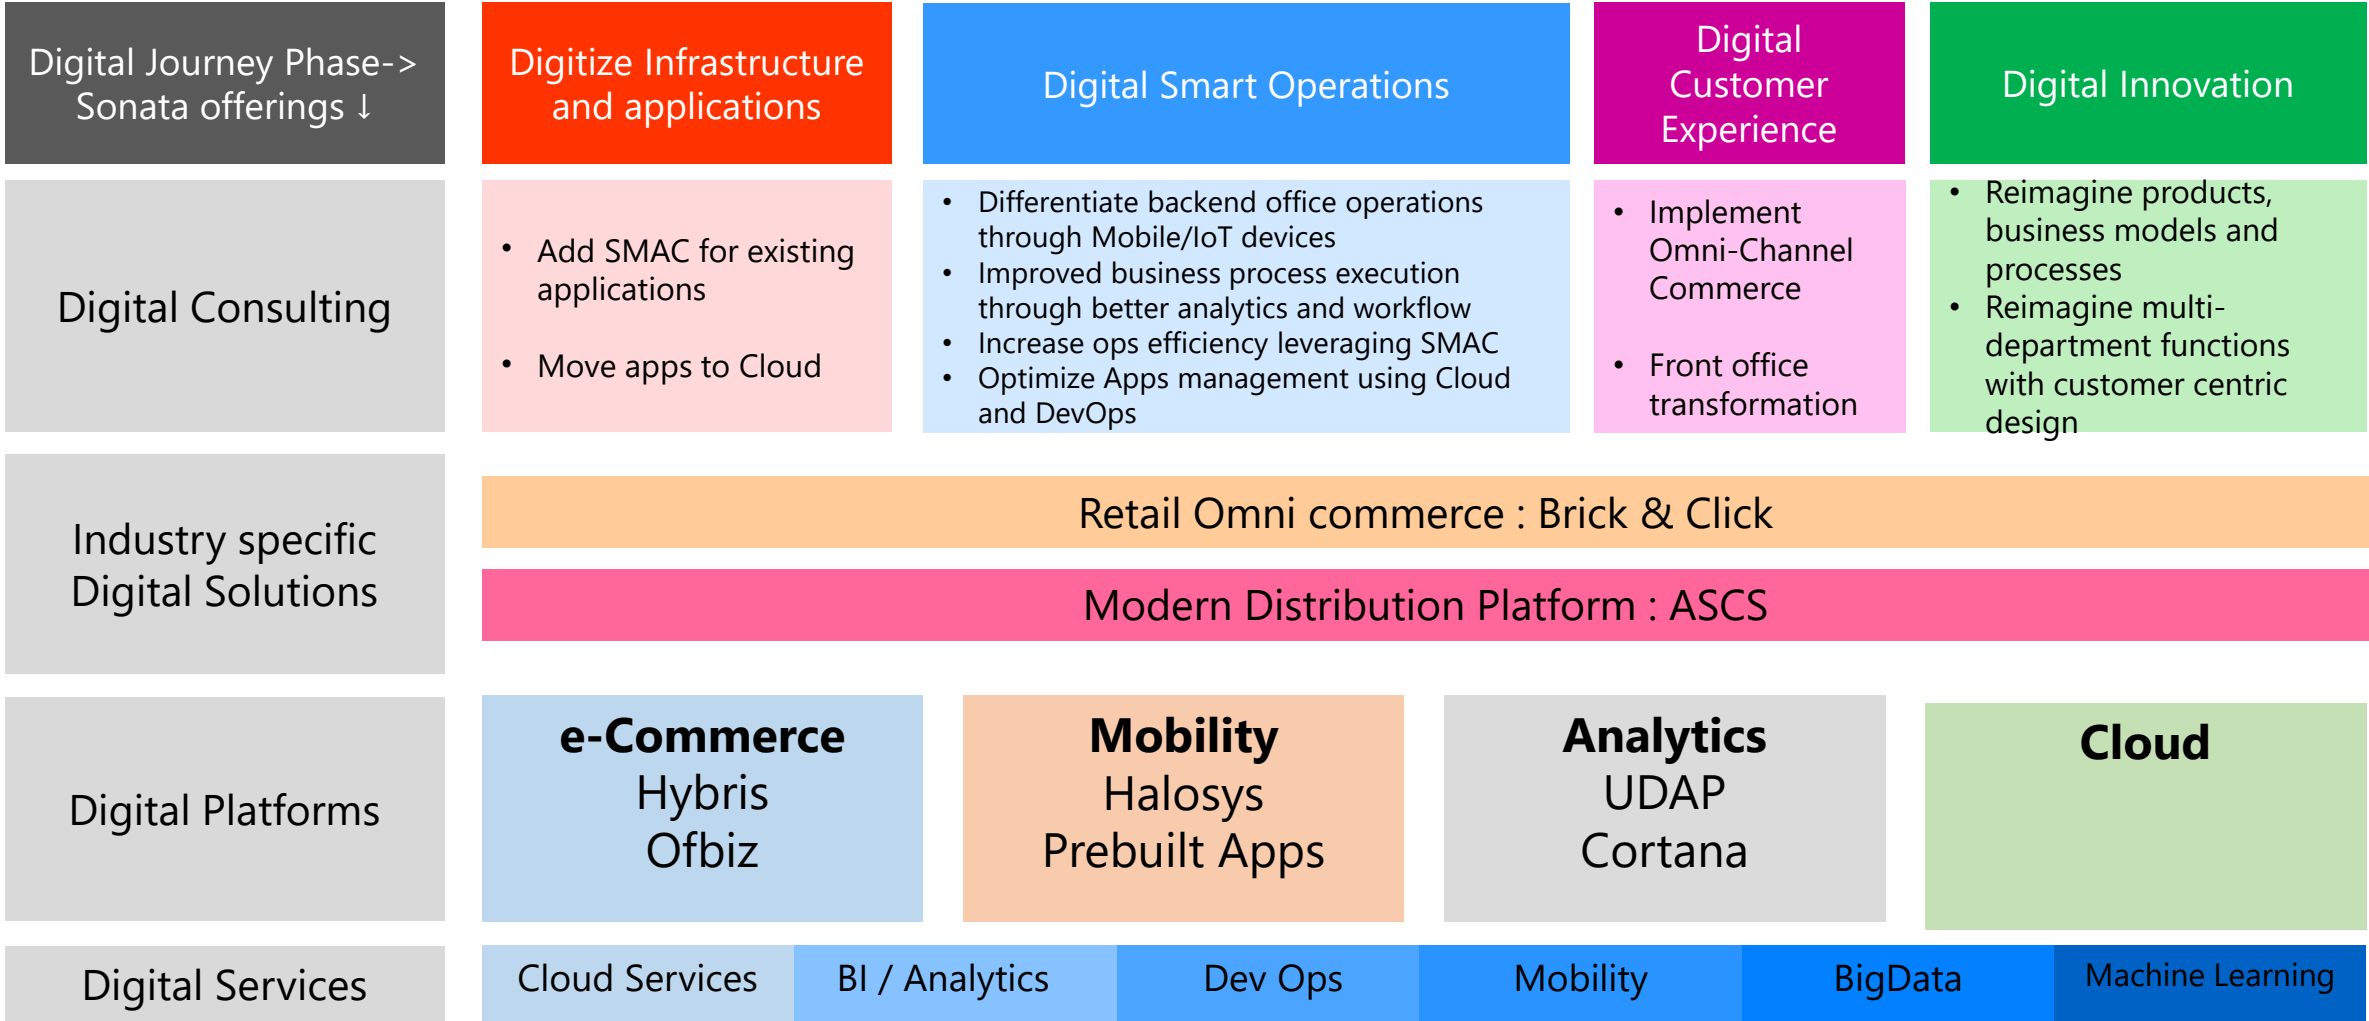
Digital Journey Phase-> Sonata offerings ↓

Digitize Infrastructure and applications

Digital Smart Operations

Digital Customer Experience

Digital Innovation

Digital Consulting

- Add SMAC for existing applications
- Move apps to Cloud

- Differentiate backend office operations through Mobile/IoT devices
- Improved business process execution through better analytics and workflow
- Increase ops efficiency leveraging SMAC
- Optimize Apps management using Cloud and DevOps

- Implement Omni-Channel Commerce
- Front office transformation

- Reimagine products, business models and processes
- Reimagine multi-department functions with customer centric design

Industry specific Digital Solutions

Retail Omni commerce : Brick & Click

Modern Distribution Platform : ASCS

Digital Platforms

**e-Commerce**
Hybris
Ofbiz

**Mobility**
Halosys
Prebuilt Apps

**Analytics**
UDAP
Cortana

**Cloud**

Digital Services

Cloud Services

BI / Analytics

Dev Ops

Mobility

BigData

Machine Learning